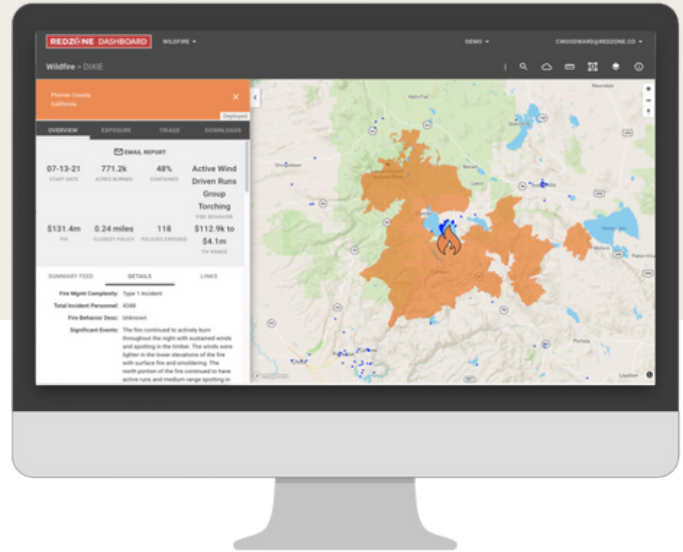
REDZONE DASHBOARD WILDFIRE ▾

DEMO ▾ CWOODWARD@REDZONE.CO ▾

Wildfire > DIXIE

Plumas County
California

Deployed

OVERVIEW EXPOSURE TRIAGE DOWNLOADS

EMAIL REPORT

07-13-21
START DATE

771.2k
ACRES BURNED

48%
CONTAINED

Active Wind Driven Runs Group Torching
FIRE BEHAVIOR

$131.4m
TIV

0.24 miles
CLOSEST POLICY

118
POLICIES EXPOSED

$112.9k to $4.1m
TIV RANGE

SUMMARY FEED DETAILS LINKS

Fire Mgmt Complexity: Type 1 Incident

Total Incident Personnel: 4048

Fire Behavior Desc: Unknown

Significant Events: The fire continued to actively burn throughout the night with sustained winds and spotting in the timber. The winds were lighter in the lower elevations of the fire with surface fire and smoldering. The north portion of the fire continued to have active runs and medium range spotting in